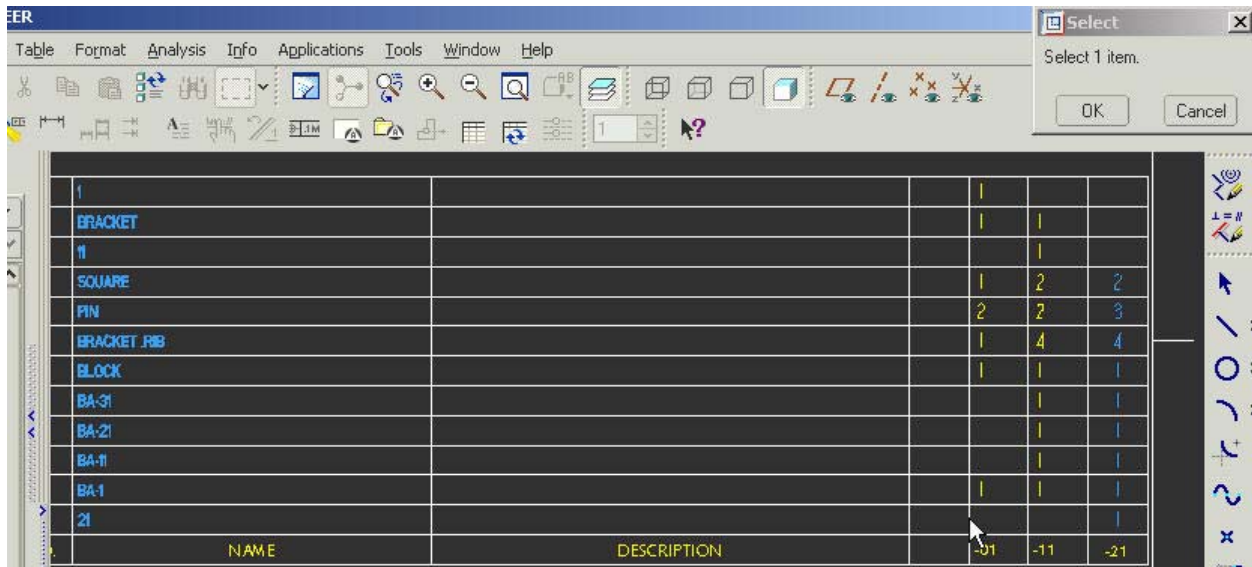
EER

Table Format Analysis Info Applications Tools Window Help

Select

Select 1 item.

OK Cancel

| 1 | | | 1 | | |
|---|---|---|---|---|---|
| BRACKET | | | 1 | 1 | |
| 11 | | | | 1 | |
| SQUARE | | | 1 | 2 | 2 |
| PIN | | | 2 | 2 | 3 |
| BRACKET_RIB | | | 1 | 4 | 4 |
| BLOCK | | | 1 | 1 | 1 |
| BA-31 | | | | 1 | 1 |
| BA-21 | | | | 1 | 1 |
| BA-11 | | | | 1 | 1 |
| BA-1 | | | 1 | 1 | 1 |
| 21 | | | | | 1 |
| NAME | DESCRIPTION | | -01 | -11 | -21 |